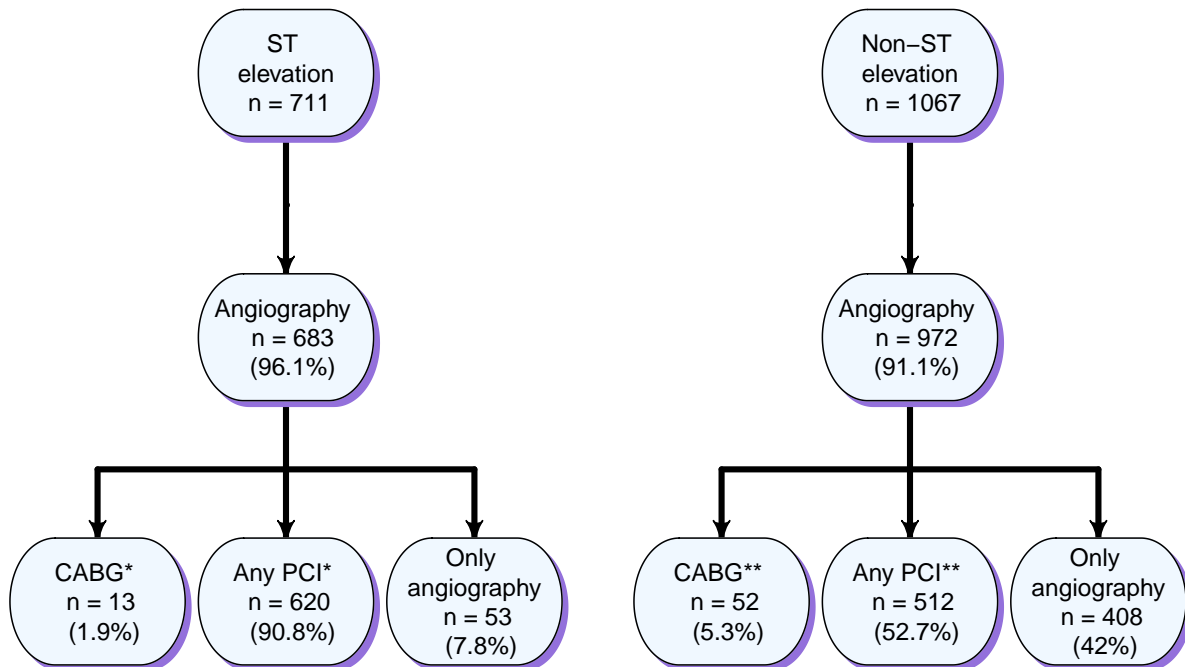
ST elevation
n = 711

Angiography
n = 683
(96.1%)

CABG*
n = 13
(1.9%)

Any PCI*
n = 620
(90.8%)

Only angiography
n = 53
(7.8%)

Non−ST elevation
n = 1067

Angiography
n = 972
(91.1%)

CABG**
n = 52
(5.3%)

Any PCI**
n = 512
(52.7%)

Only angiography
n = 408
(42%)